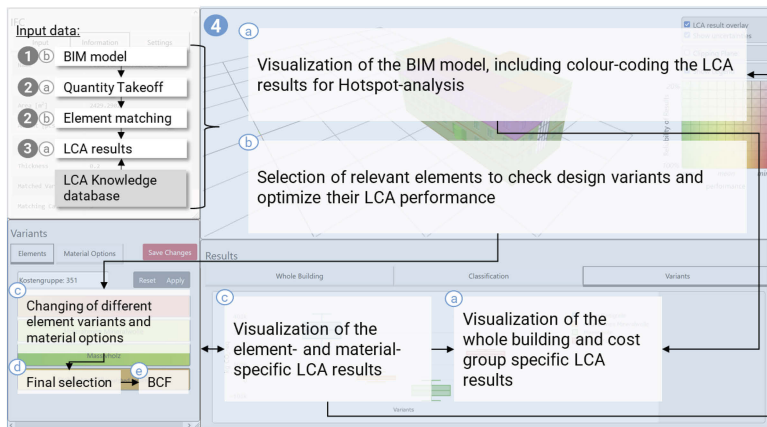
Input data:

1 b BIM model

2 a Quantity Takeoff

2 b Element matching

3 a LCA results

LCA Knowledge database

4

a

Visualization of the BIM model, including colour-coding the LCA results for Hotspot-analysis

b

Selection of relevant elements to check design variants and optimize their LCA performance

LCA result overlay

Variants

Elements

Material Options

Save Changes

Kostengruppe: 351

Reset

Apply

c

Changing of different element variants and material options

d

Final selection

e

BCF

Results

Whole Building

Classification

Variants

c

Visualization of the element- and material-specific LCA results

a

Visualization of the whole building and cost group specific LCA results

Variants